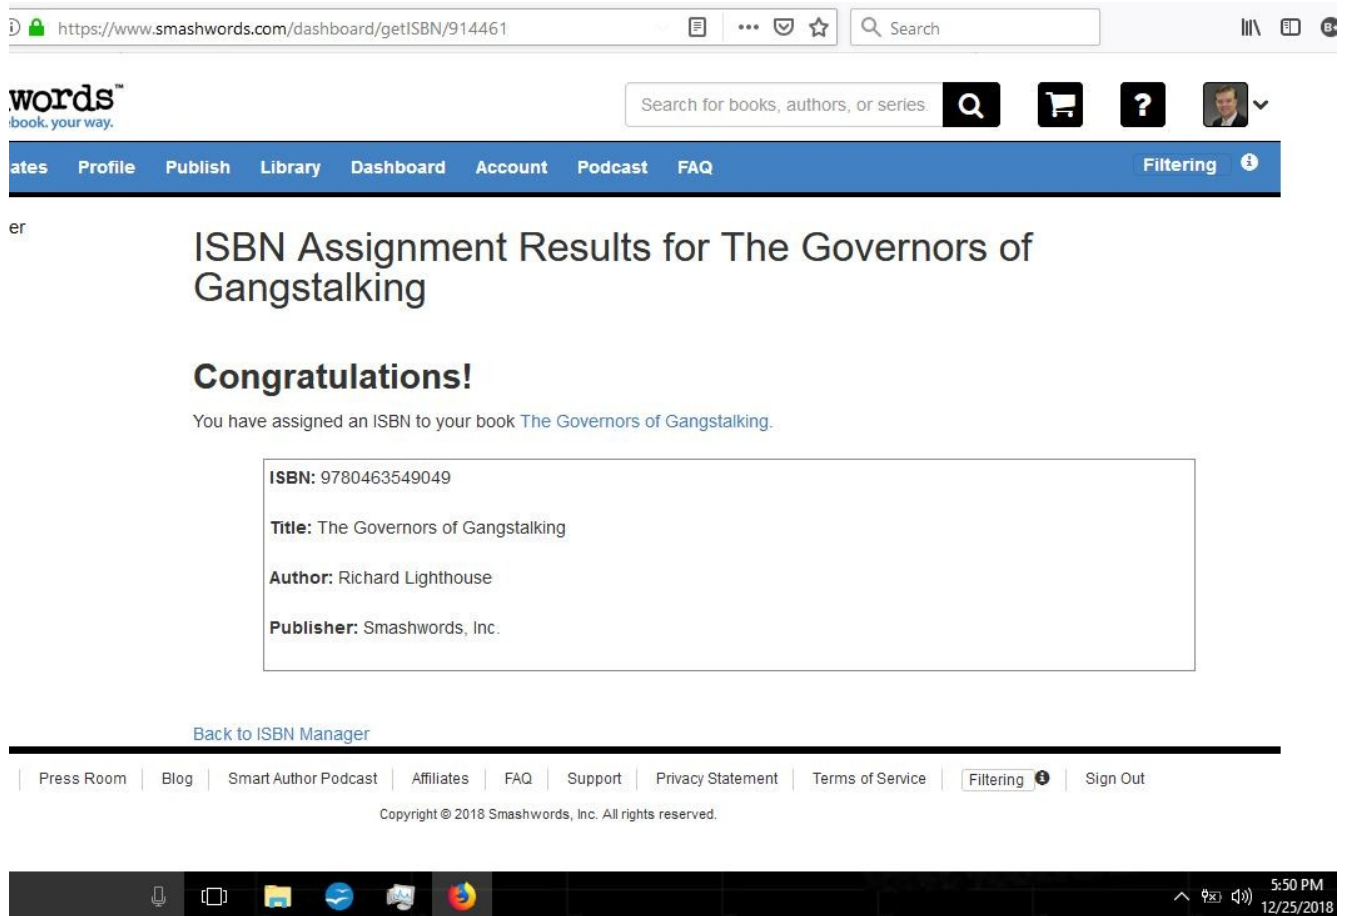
https://www.smashwords.com/dashboard/getISBN/914461

Search

words™
book. your way.

Search for books, authors, or series.

ates Profile Publish Library Dashboard Account Podcast FAQ

Filtering

er

ISBN Assignment Results for The Governors of Gangstalking

Congratulations!

You have assigned an ISBN to your book The Governors of Gangstalking.

**ISBN:** 9780463549049

**Title:** The Governors of Gangstalking

**Author:** Richard Lighthouse

**Publisher:** Smashwords, Inc.

Back to ISBN Manager

Press Room | Blog | Smart Author Podcast | Affiliates | FAQ | Support | Privacy Statement | Terms of Service | Filtering | Sign Out

Copyright © 2018 Smashwords, Inc. All rights reserved.

5:50 PM
12/25/2018